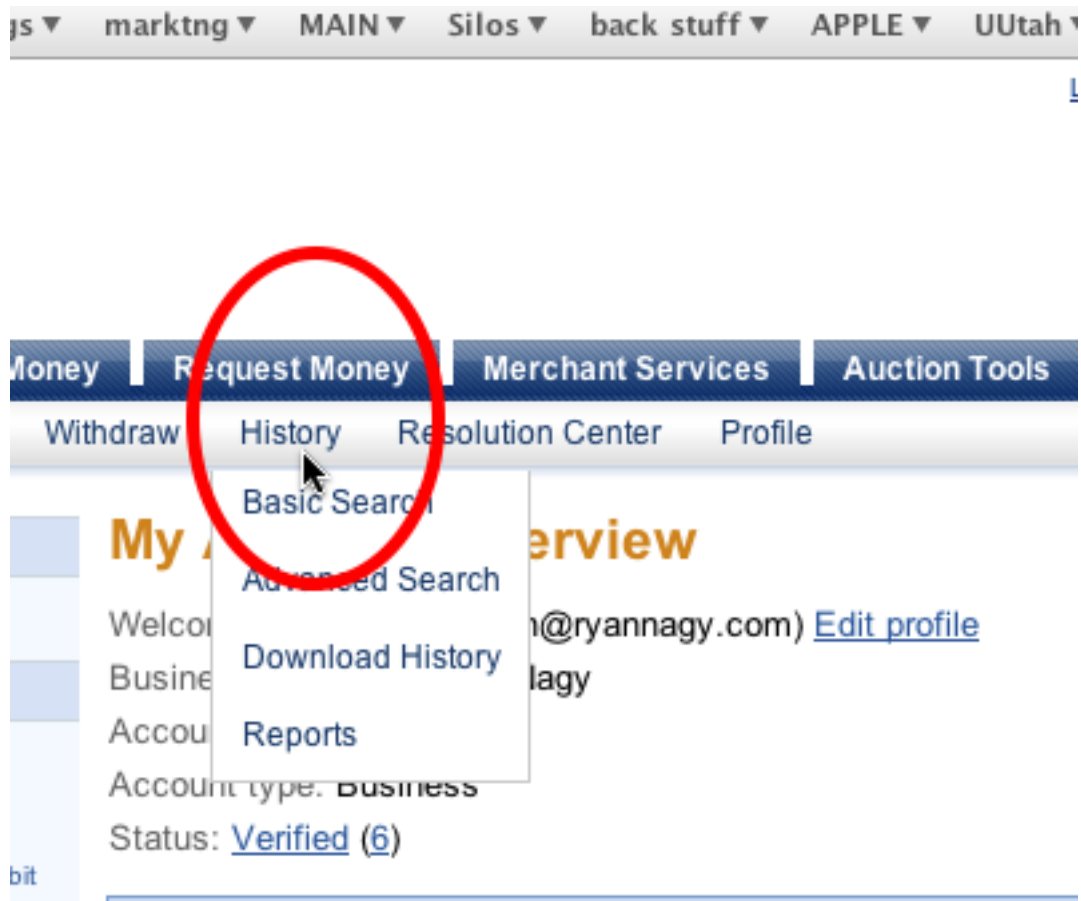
gs ▼ marktng ▼ MAIN ▼ Silos ▼ back stuff ▼ APPLE ▼ UUtah ▼

Money Request Money Merchant Services Auction Tools

Withdraw History Resolution Center Profile

Basic Search
Advanced Search
Download History
Reports

My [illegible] erview

Welco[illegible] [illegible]@ryannagy.com) Edit profile
Busine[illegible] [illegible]lagy
Accou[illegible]
Account type: Business
Status: Verified (6)

bit